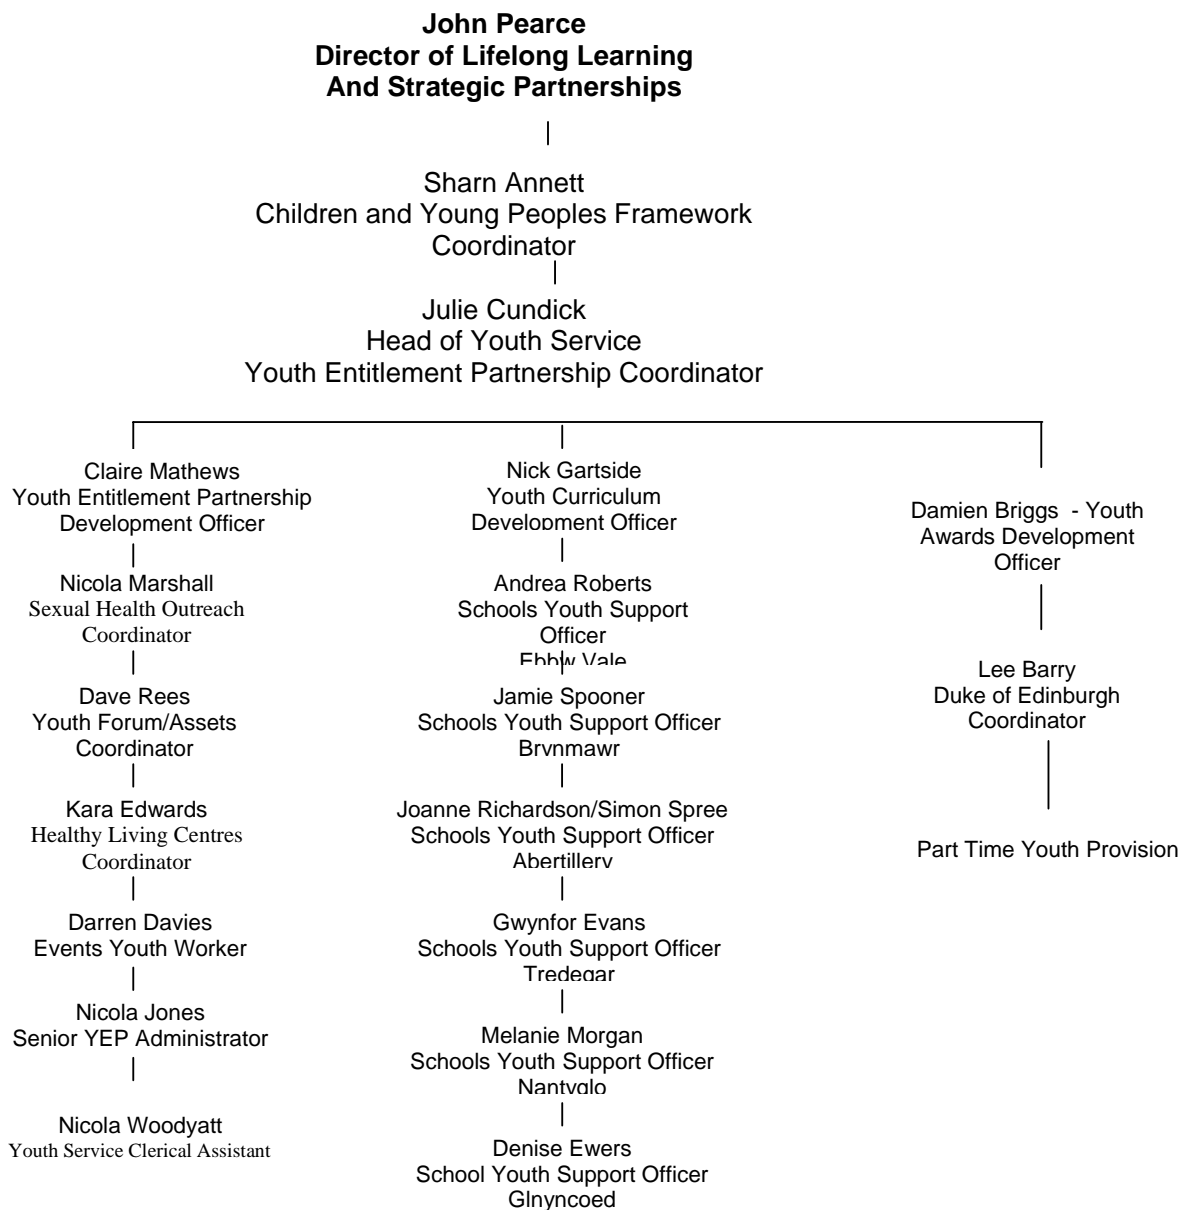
**John Pearce**
**Director of Lifelong Learning**
**And Strategic Partnerships**

Sharn Annett
Children and Young Peoples Framework Coordinator

Julie Cundick
Head of Youth Service
Youth Entitlement Partnership Coordinator

Claire Mathews
Youth Entitlement Partnership Development Officer

Nicola Marshall
Sexual Health Outreach Coordinator

Dave Rees
Youth Forum/Assets Coordinator

Kara Edwards
Healthy Living Centres Coordinator

Darren Davies
Events Youth Worker

Nicola Jones
Senior YEP Administrator

Nicola Woodyatt
Youth Service Clerical Assistant

Nick Gartside
Youth Curriculum Development Officer

Andrea Roberts
Schools Youth Support Officer
Ebbw Vale

Jamie Spooner
Schools Youth Support Officer
Brynmawr

Joanne Richardson/Simon Spree
Schools Youth Support Officer
Abertillery

Gwynfor Evans
Schools Youth Support Officer
Tredegar

Melanie Morgan
Schools Youth Support Officer
Nantyglo

Denise Ewers
School Youth Support Officer
Glnyncoed

Damien Briggs - Youth Awards Development Officer

Lee Barry
Duke of Edinburgh Coordinator

Part Time Youth Provision